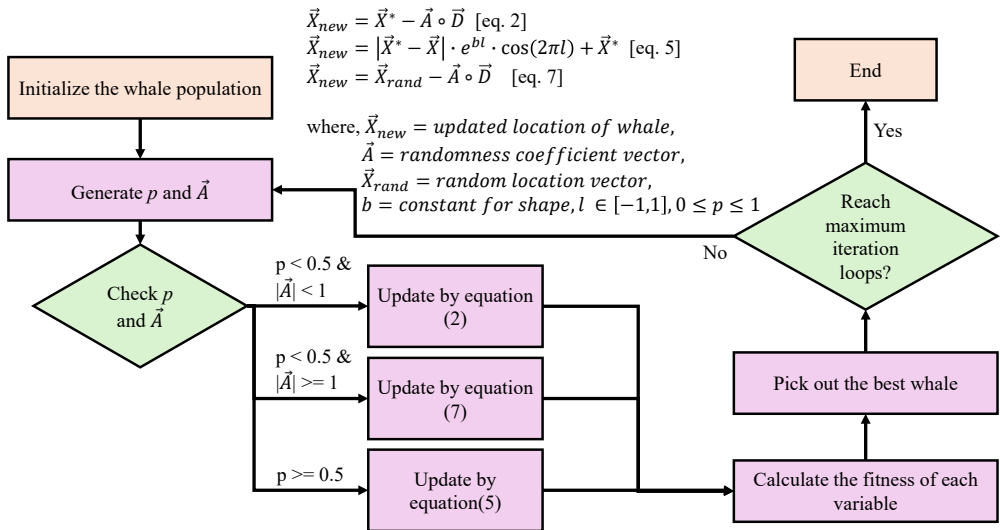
$\vec{X}_{new} = \vec{X}^* - \vec{A} \circ \vec{D}$ [eq. 2]
$\vec{X}_{new} = |\vec{X}^* - \vec{X}| \cdot e^{bl} \cdot \cos(2\pi l) + \vec{X}^*$ [eq. 5]
$\vec{X}_{new} = \vec{X}_{rand} - \vec{A} \circ \vec{D}$ [eq. 7]

where, $\vec{X}_{new} = updated\ location\ of\ whale,$
$\vec{A} = randomness\ coefficient\ vector,$
$\vec{X}_{rand} = random\ location\ vector,$
$b = constant\ for\ shape, l \in [-1,1], 0 \leq p \leq 1$

Initialize the whale population

Generate $p$ and $\vec{A}$

Check $p$ and $\vec{A}$

p < 0.5 & $|\vec{A}|$ < 1

Update by equation (2)

p < 0.5 & $|\vec{A}|$ >= 1

Update by equation (7)

p >= 0.5

Update by equation(5)

Calculate the fitness of each variable

Pick out the best whale

Reach maximum iteration loops?

No

Yes

End